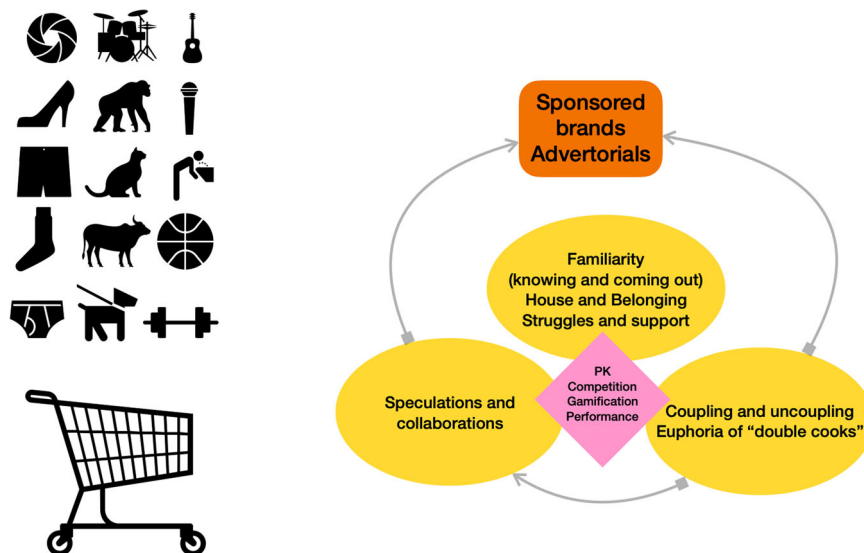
Sponsored brands Advertorials

Familiarity
(knowing and coming out)
House and Belonging
Struggles and support

PK
Competition
Gamification
Performance

Speculations and collaborations

Coupling and uncoupling
Euphoria of "double cooks"